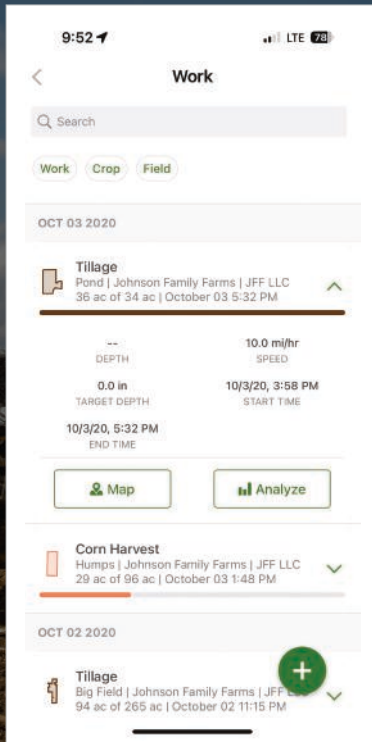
9:52

LTE 78

Work

Search

Work Crop Field

OCT 03 2020

Tillage
Pond | Johnson Family Farms | JFF LLC
36 ac of 34 ac | October 03 5:32 PM

--
DEPTH

10.0 mi/hr
SPEED

0.0 in
TARGET DEPTH

10/3/20, 3:58 PM
START TIME

10/3/20, 5:32 PM
END TIME

Map

Analyze

Corn Harvest
Humps | Johnson Family Farms | JFF LLC
29 ac of 96 ac | October 03 1:48 PM

OCT 02 2020

Tillage
Big Field | Johnson Family Farms | JFF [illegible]
94 ac of 265 ac | October 02 11:15 PM

+